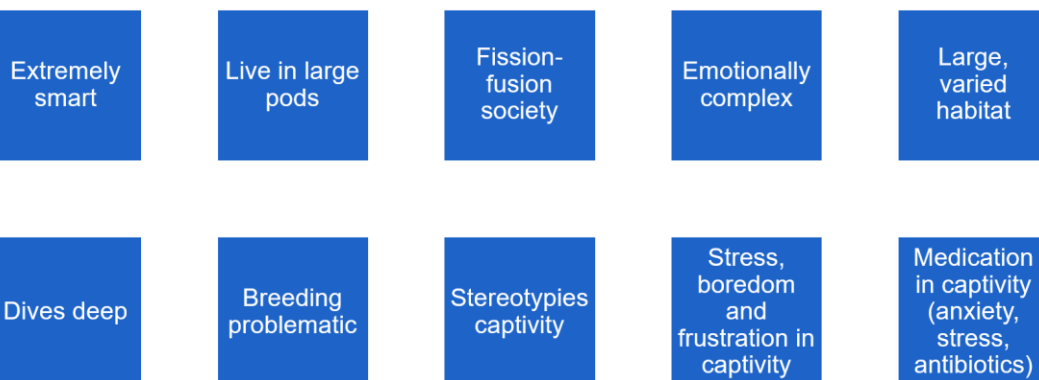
Extremely smart

Live in large pods

Fission-fusion society

Emotionally complex

Large, varied habitat

Dives deep

Breeding problematic

Stereotypies captivity

Stress, boredom and frustration in captivity

Medication in captivity (anxiety, stress, antibiotics)